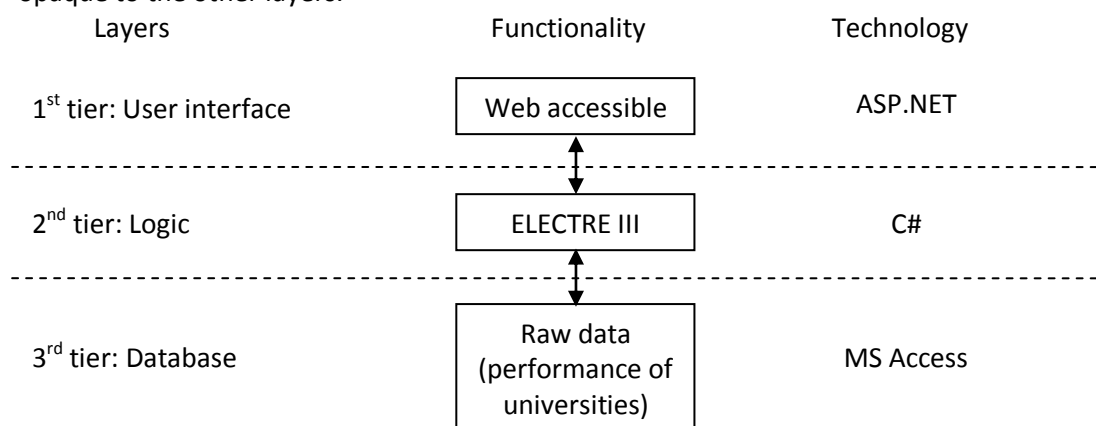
opaque to the other layers.

| Layers | Functionality | Technology |
|---|---|---|
| 1$^{st}$ tier: User interface | Web accessible | ASP.NET |
| 2$^{nd}$ tier: Logic | ELECTRE III | C# |
| 3$^{rd}$ tier: Database | Raw data (performance of universities) | MS Access |